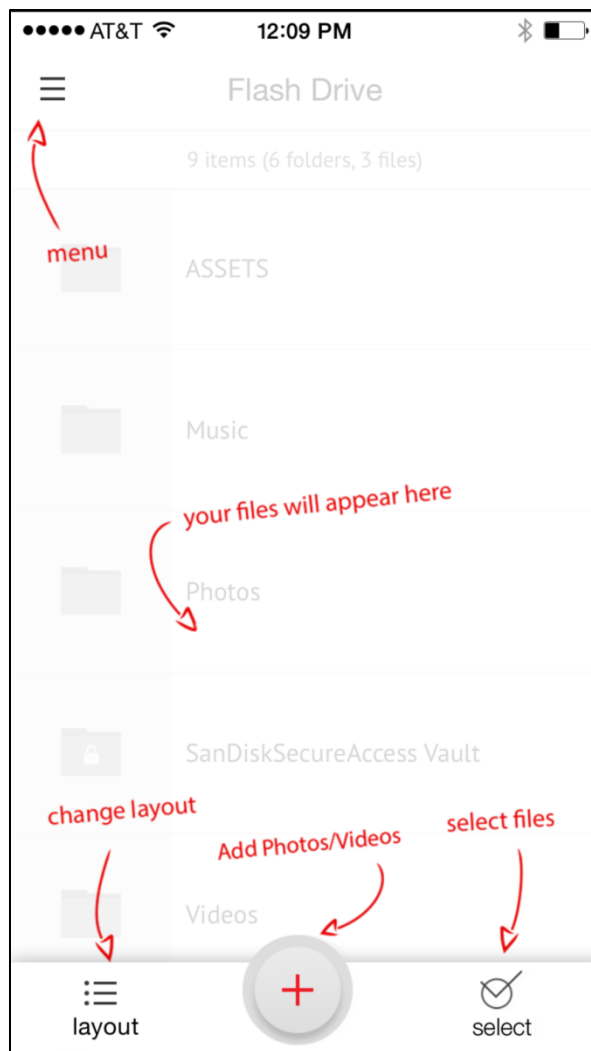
●●●●● AT&T 12:09 PM

Flash Drive

9 items (6 folders, 3 files)

menu

ASSETS

Music

your files will appear here

Photos

SanDiskSecureAccess Vault

change layout

Add Photos/Videos

select files

Videos

layout

+

select